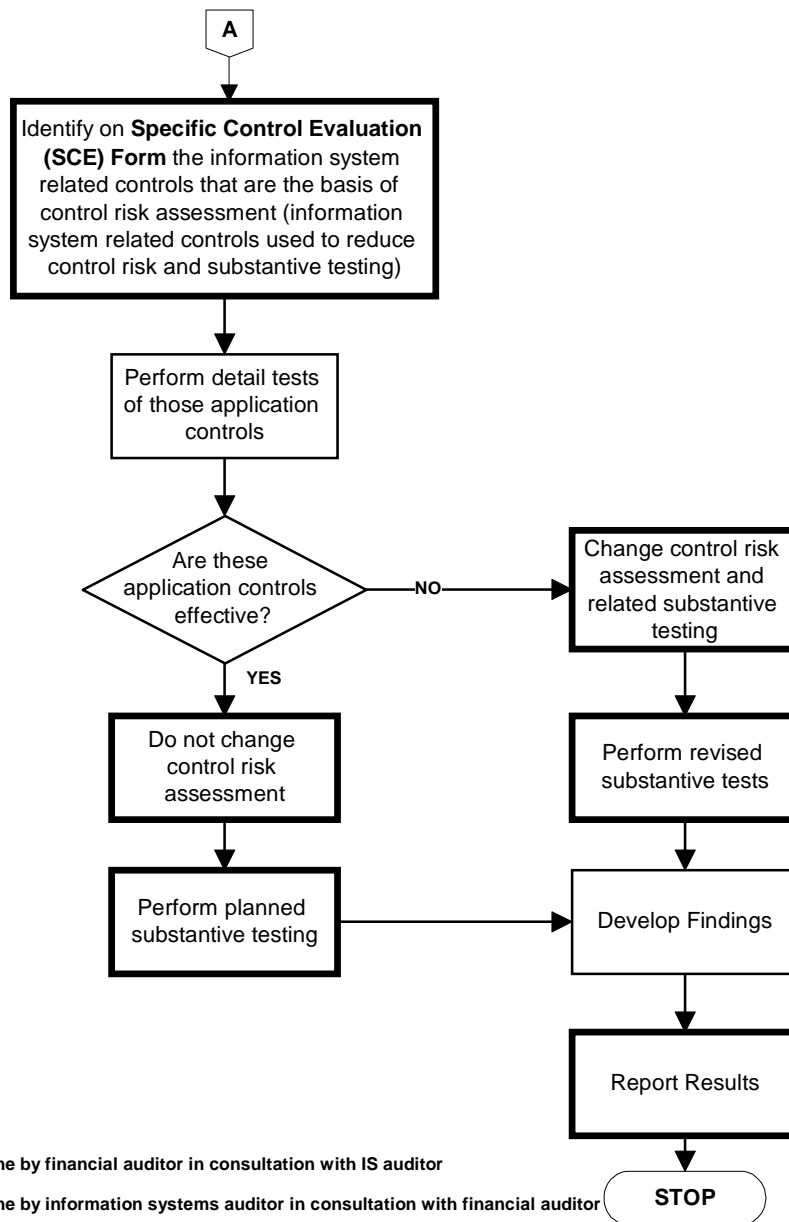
A

Identify on **Specific Control Evaluation (SCE) Form** the information system related controls that are the basis of control risk assessment (information system related controls used to reduce control risk and substantive testing)

Perform detail tests of those application controls

Are these application controls effective?

NO

Change control risk assessment and related substantive testing

YES

Do not change control risk assessment

Perform revised substantive tests

Perform planned substantive testing

Develop Findings

Report Results

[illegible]ne by financial auditor in consultation with IS auditor

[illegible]ne by information systems auditor in consultation with financial auditor

STOP